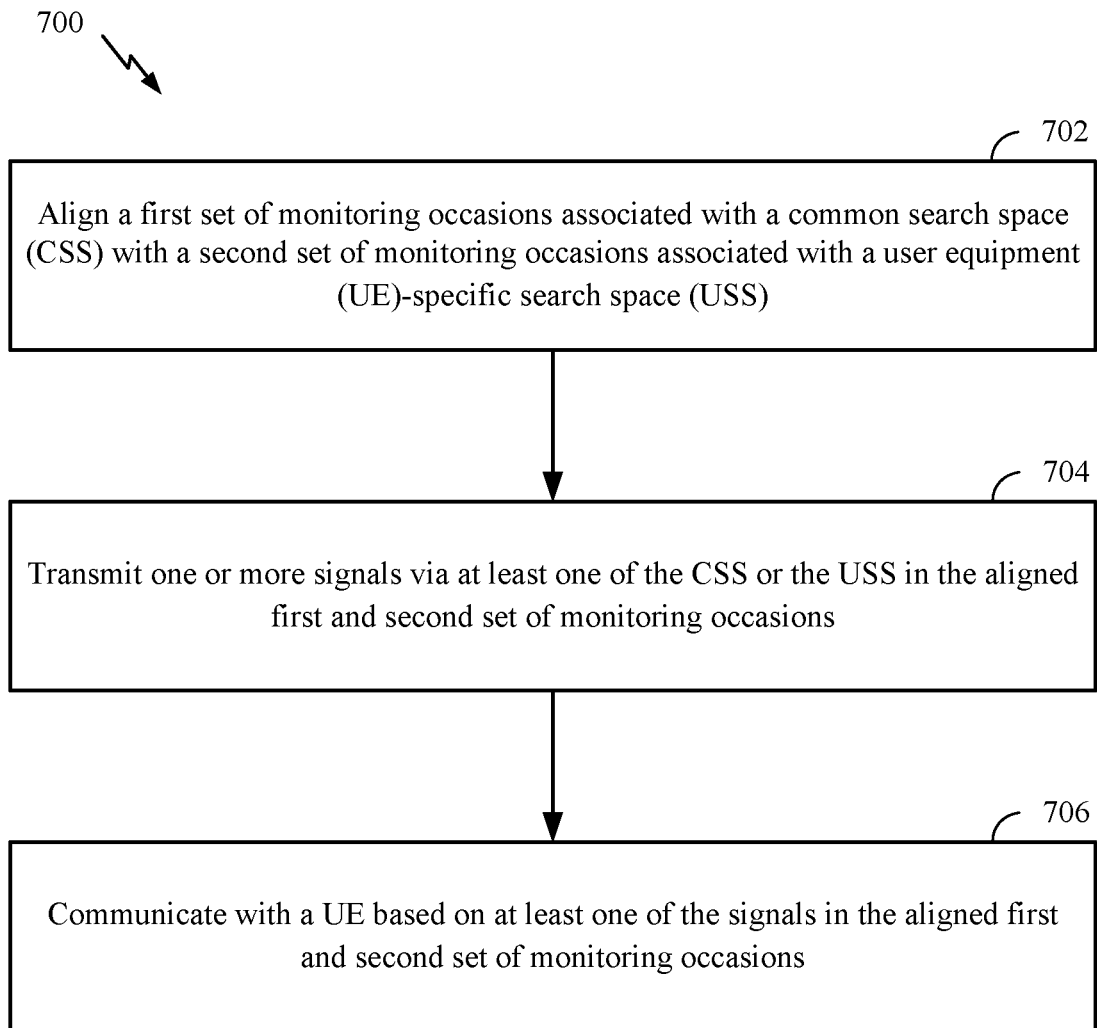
700

702

Align a first set of monitoring occasions associated with a common search space (CSS) with a second set of monitoring occasions associated with a user equipment (UE)-specific search space (USS)

704

Transmit one or more signals via at least one of the CSS or the USS in the aligned first and second set of monitoring occasions

706

Communicate with a UE based on at least one of the signals in the aligned first and second set of monitoring occasions